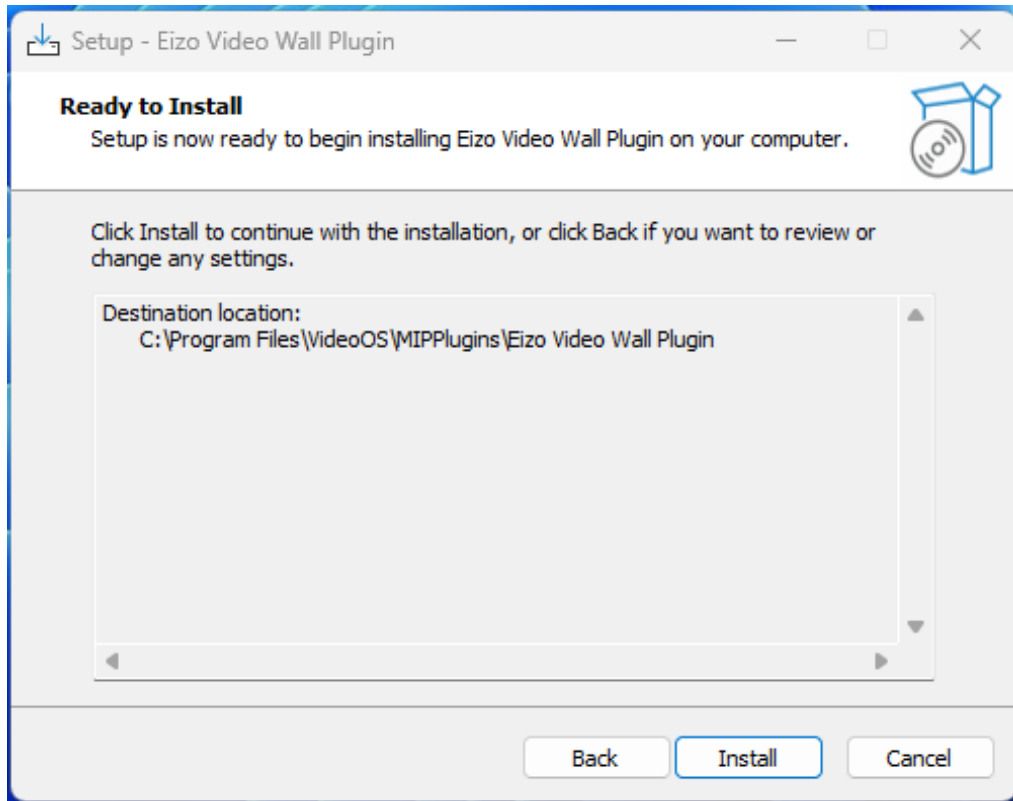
Setup - Eizo Video Wall Plugin

Ready to Install

Setup is now ready to begin installing Eizo Video Wall Plugin on your computer.

Click Install to continue with the installation, or click Back if you want to review or change any settings.

Destination location:
C:\Program Files\VideoOS\MIPPlugins\Eizo Video Wall Plugin

Back
Install
Cancel